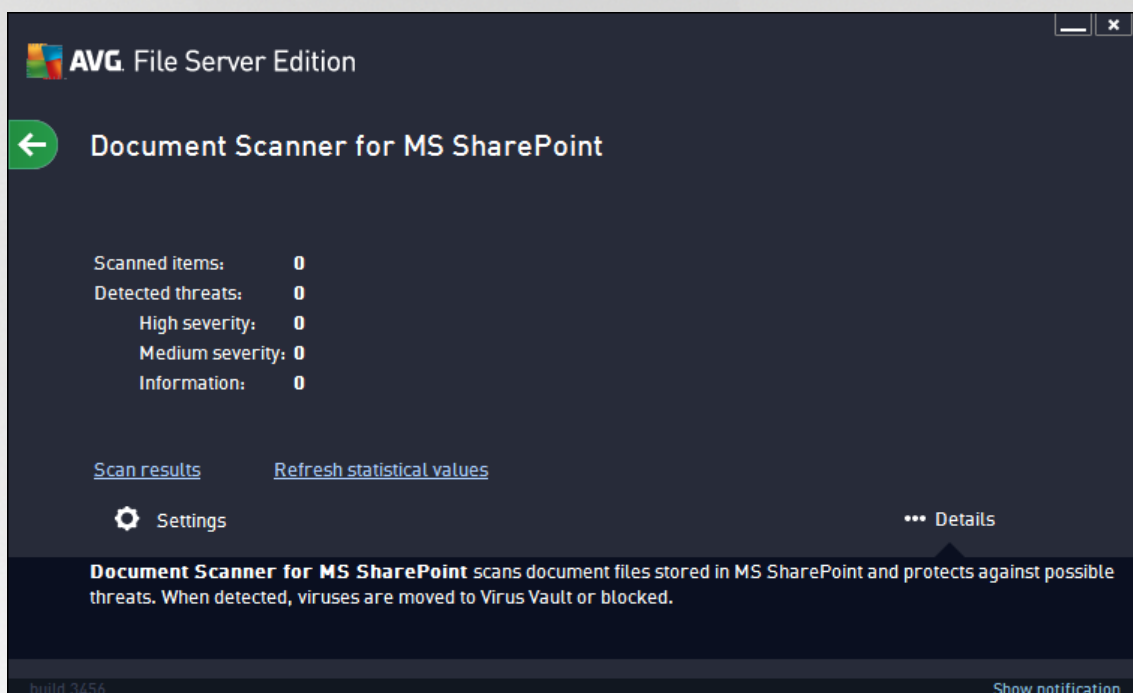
AVG. File Server Edition

Document Scanner for MS SharePoint

Scanned items: 0
Detected threats: 0
High severity: 0
Medium severity: 0
Information: 0

Scan results Refresh statistical values

Settings

••• Details

**Document Scanner for MS SharePoint** scans document files stored in MS SharePoint and protects against possible threats. When detected, viruses are moved to Virus Vault or blocked.

build 3456

Show notification